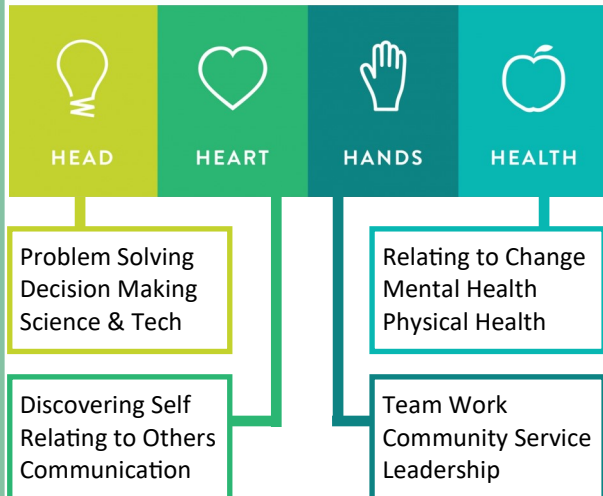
HEAD

HEART

HANDS

HEALTH

Problem Solving
Decision Making
Science & Tech

Relating to Change
Mental Health
Physical Health

Discovering Self
Relating to Others
Communication

Team Work
Community Service
Leadership